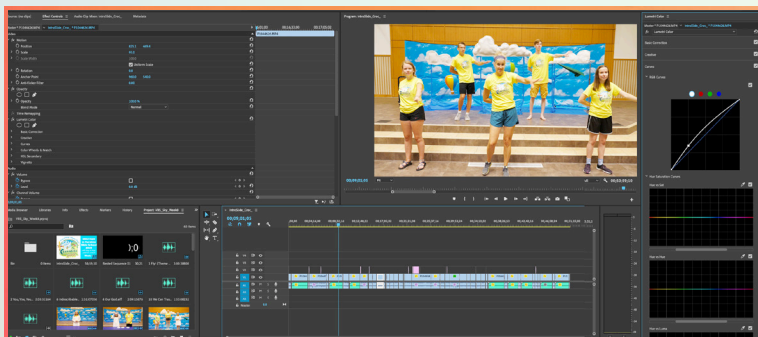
Effect Controls

Audio Clip Mixer

Metadata

Program: miniSlide_Cross

Lumetri Color

Motion

Position

Scale

Uniform Scale

Rotation

Anchor Point

Anti-flicker Filter

Opacity

Blend Mode

Normal

Time Remapping

Lumetri Color

Basic Correction

Creative

Curves

Color Wheels & Match

HSL Secondary

Vignette

Volume

Bypass

Level

Channel Volume

Basic Correction

Creative

Curves

RGB Curves

Hue Saturation Curves

Hue vs Sat

Hue vs Hue

Hue vs Luma

00;00;05;01

Media Browser

Libraries

Info

Effects

Markers

History

Project: VBS_Day_Week

Bin

Backed Sequences

00;00;05;01

Fit

Full